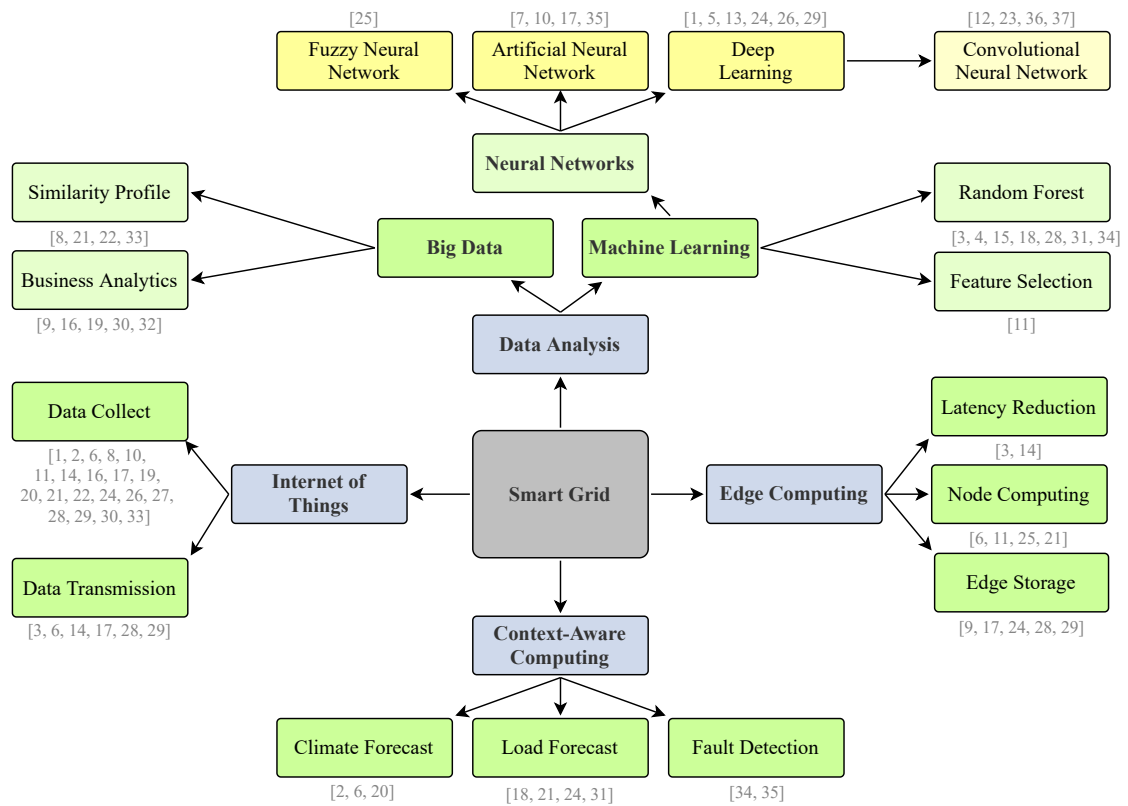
[25]
Fuzzy Neural Network

[7, 10, 17, 35]
Artificial Neural Network

[1, 5, 13, 24, 26, 29]
Deep Learning

[12, 23, 36, 37]
Convolutional Neural Network

Neural Networks

Similarity Profile
[8, 21, 22, 33]

Business Analytics
[9, 16, 19, 30, 32]

Big Data

Machine Learning

Random Forest
[3, 4, 15, 18, 28, 31, 34]

Feature Selection
[11]

Data Analysis

Data Collect
[1, 2, 6, 8, 10, 11, 14, 16, 17, 19, 20, 21, 22, 24, 26, 27, 28, 29, 30, 33]

Internet of Things

Smart Grid

Edge Computing

Latency Reduction
[3, 14]

Node Computing
[6, 11, 25, 21]

Edge Storage
[9, 17, 24, 28, 29]

Data Transmission
[3, 6, 14, 17, 28, 29]

Context-Aware Computing

Climate Forecast
[2, 6, 20]

Load Forecast
[18, 21, 24, 31]

Fault Detection
[34, 35]